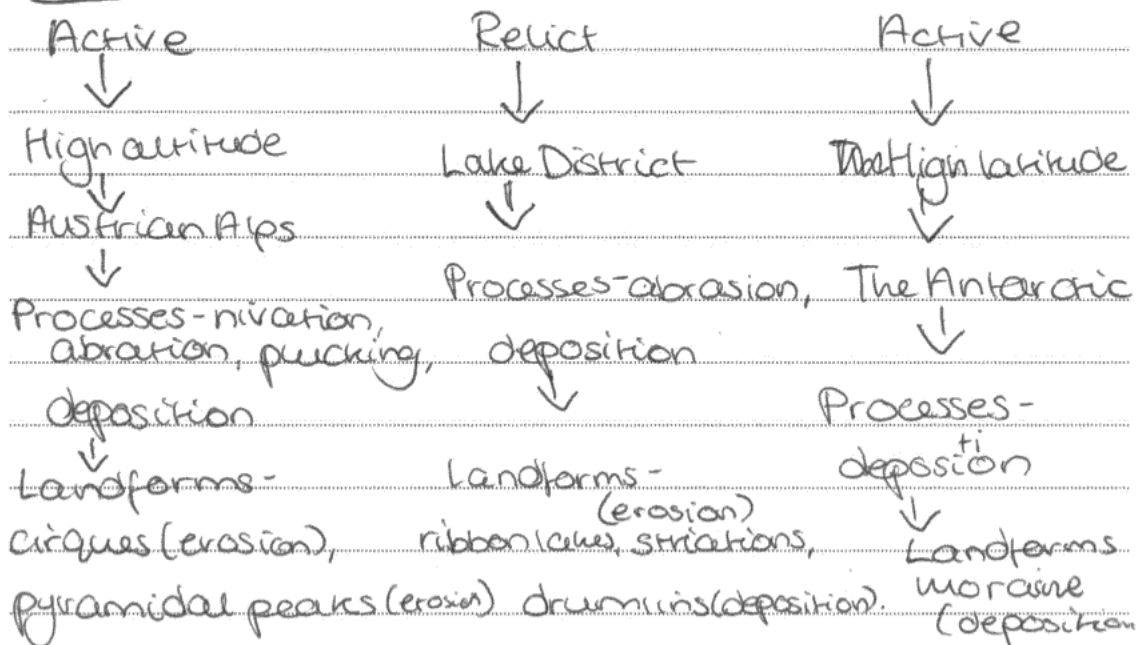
Active

High altitude

Austrian Alps

Processes - nivation, abration, plucking, deposition

~~Landforms~~ -

cirques (erosion), pyramidal peaks (erosion)

Relict

Lake District

Processes - abrasion, deposition

Landforms - (erosion) ribbon lakes, striations, drumlins (deposition).

Active

~~The~~ High latitude

The Antarctic

Processes - deposition

Landforms moraine (deposition